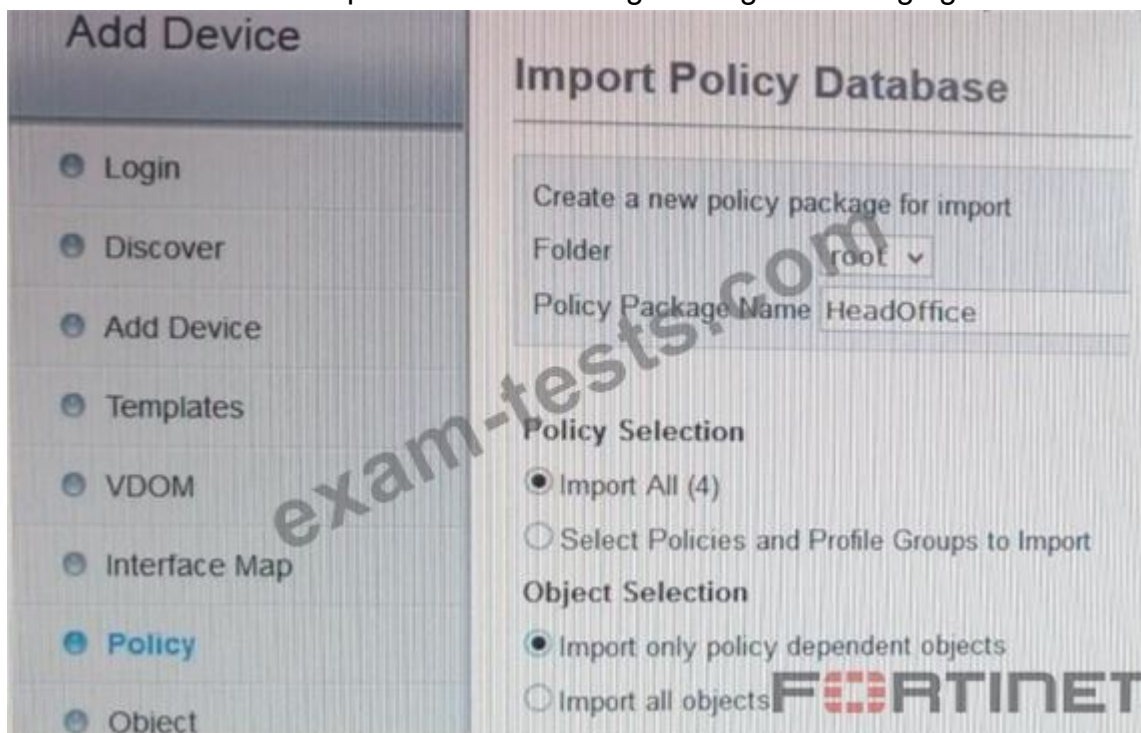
Add Device

Login

Discover

Add Device

Templates

VDOM

Interface Map

Policy

Object

Import Policy Database

Create a new policy package for import

Folder root

Policy Package Name HeadOffice

Policy Selection

Import All (4)

Select Policies and Profile Groups to Import

Object Selection

Import only policy dependent objects

Import all objects

FORTINET

exam-tests.com